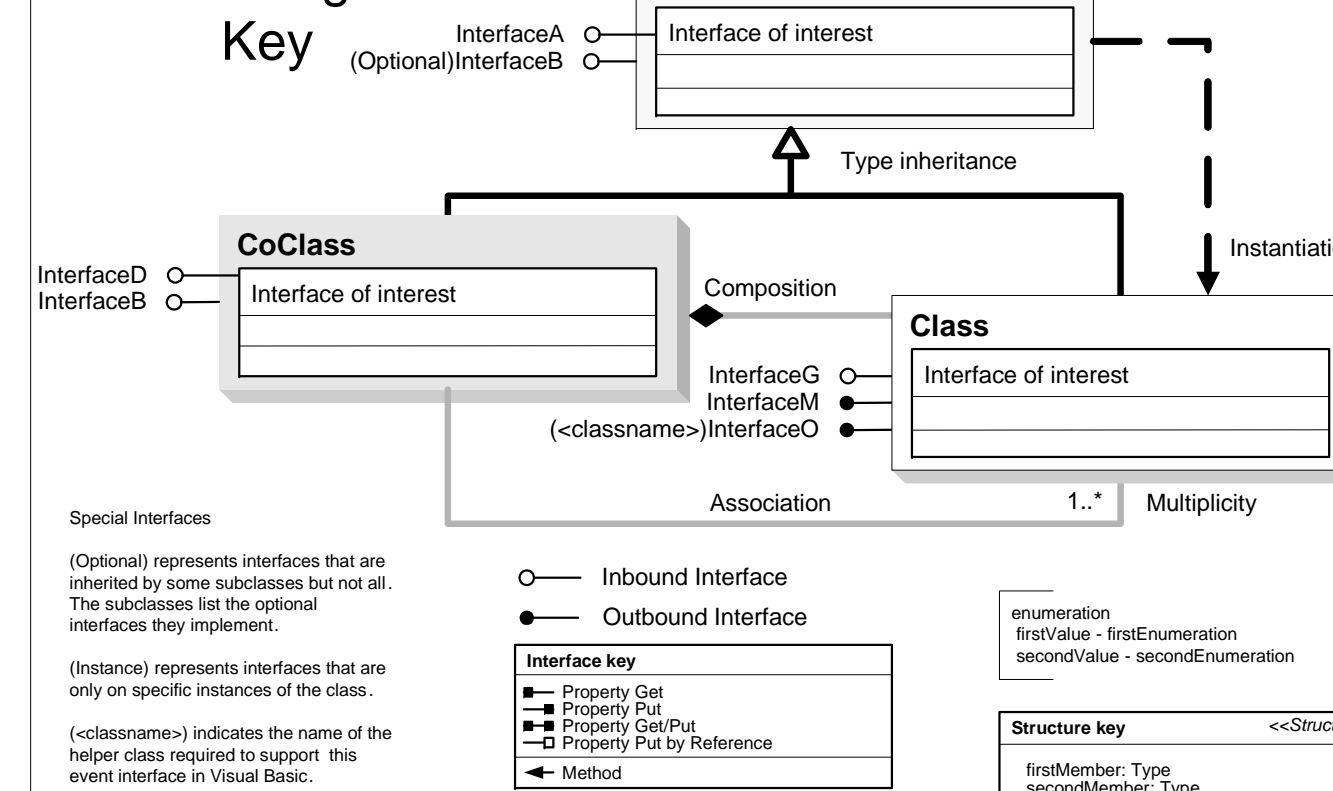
Key

InterfaceA
(Optional)InterfaceB

Interface of interest

Type inheritance

Instantiati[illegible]

CoClass

InterfaceD
InterfaceB

Interface of interest

Composition

Class

InterfaceG
InterfaceM
(<classname>)InterfaceO

Interface of interest

Association

1..*

Multiplicity

Special Interfaces

(Optional) represents interfaces that are inherited by some subclasses but not all. The subclasses list the optional interfaces they implement.

(Instance) represents interfaces that are only on specific instances of the class.

(<classname>) indicates the name of the helper class required to support this event interface in Visual Basic.

Inbound Interface

Outbound Interface

| Interface key |
|---|
| Property Get<br>Property Put<br>Property Get/Put<br>Property Put by Reference |
| Method |

enumeration
firstValue - firstEnumeration
secondValue - secondEnumeration

Structure key <<Struc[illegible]

firstMember: Type
secondMember: Type